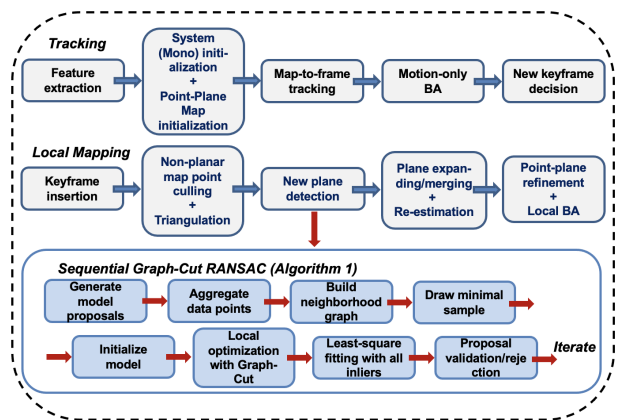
Tracking

Feature extraction

System (Mono) initialization + Point-Plane Map initialization

Map-to-frame tracking

Motion-only BA

New keyframe decision

Local Mapping

Keyframe insertion

Non-planar map point culling + Triangulation

New plane detection

Plane expanding/merging + Re-estimation

Point-plane refinement + Local BA

Sequential Graph-Cut RANSAC (Algorithm 1)

Generate model proposals

Aggregate data points

Build neighborhood graph

Draw minimal sample

Initialize model

Local optimization with Graph-Cut

Least-square fitting with all inliers

Proposal validation/rejection

Iterate